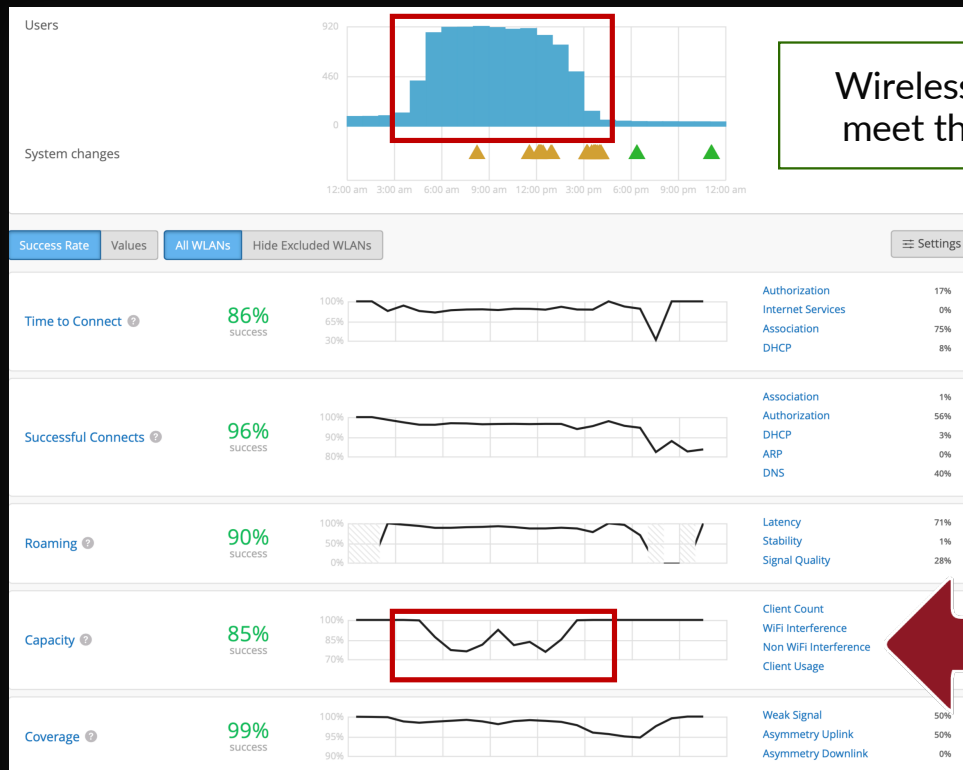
Users

920
460
0

System changes

12:00 am 3:00 am 6:00 am 9:00 am 12:00 pm 3:00 pm 6:00 pm 9:00 pm 12:00 am

Wireless
meet th

Success Rate Values All WLANs Hide Excluded WLANs

Settings

Time to Connect
86%
success
100%
65%
30%
Authorization 17%
Internet Services 0%
Association 75%
DHCP 8%

Successful Connects
96%
success
100%
90%
80%
Association 1%
Authorization 56%
DHCP 3%
ARP 0%
DNS 40%

Roaming
90%
success
100%
50%
0%
Latency 71%
Stability 1%
Signal Quality 28%

Capacity
85%
success
100%
85%
70%
Client Count
WiFi Interference
Non WiFi Interference
Client Usage

Coverage
99%
success
100%
95%
90%
Weak Signal 50%
Asymmetry Uplink 50%
Asymmetry Downlink 0%